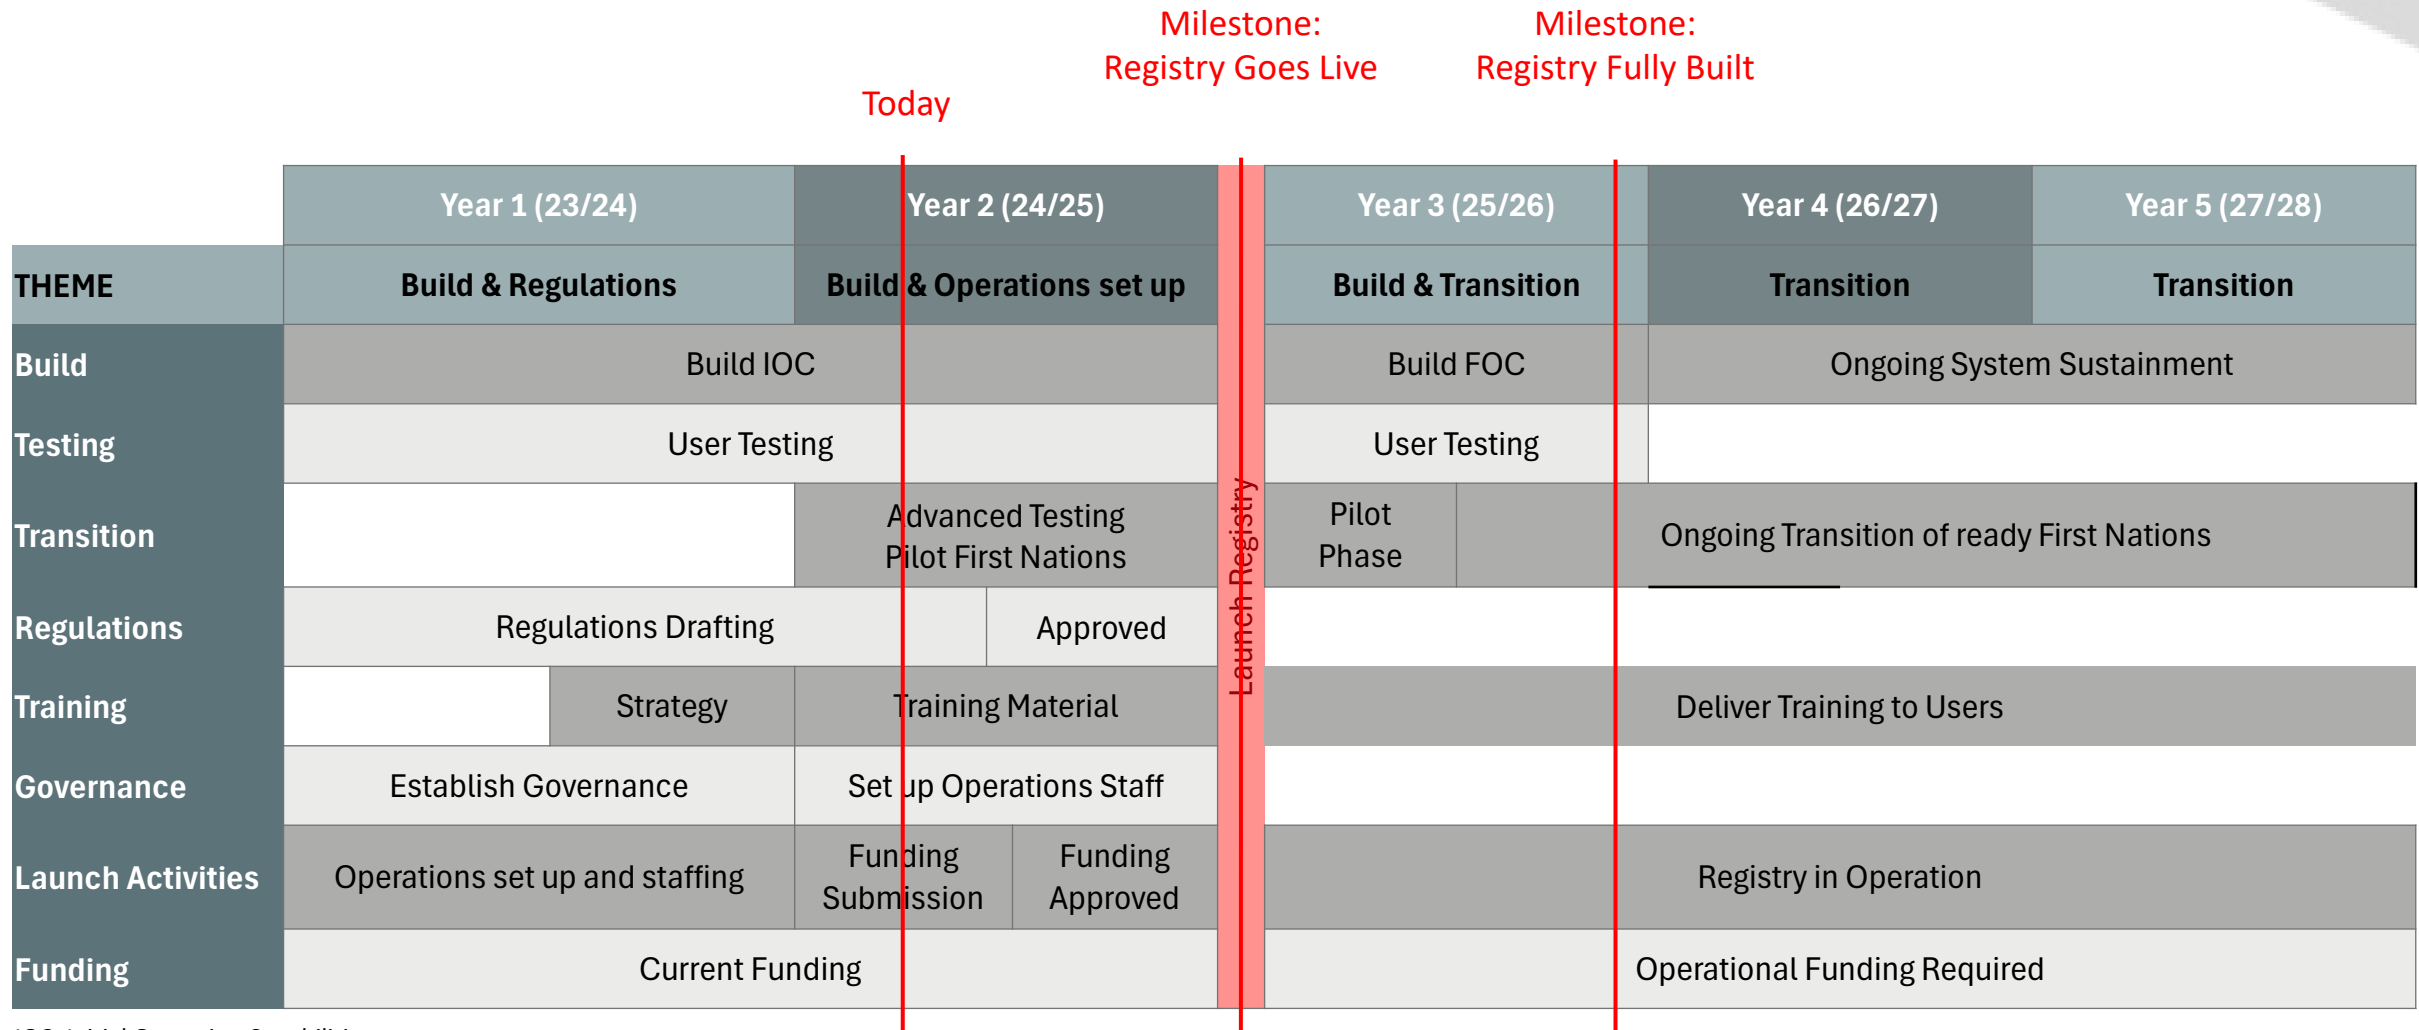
Milestone: Registry Goes Live

Milestone: Registry Fully Built

Today

| | Year 1 (23/24) | Year 2 (24/25) | | Year 3 (25/26) | Year 4 (26/27) | Year 5 (27/28) |
|---|---|---|---|---|---|---|
| THEME | Build & Regulations | Build & Operations set up | | Build & Transition | Transition | Transition |
| Build | Build IOC | | Launch Registry | Build FOC | Ongoing System Sustainment | |
| Testing | User Testing | | | User Testing | | |
| Transition | | Advanced Testing Pilot First Nations | | Pilot Phase | Ongoing Transition of ready First Nations | |
| Regulations | Regulations Drafting | Approved | | | | |
| Training | Strategy | Training Material | | Deliver Training to Users | | |
| Governance | Establish Governance | Set up Operations Staff | | | | |
| Launch Activities | Operations set up and staffing | Funding Submission / Funding Approved | | Registry in Operation | | |
| Funding | Current Funding | | | Operational Funding Required | | |

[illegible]